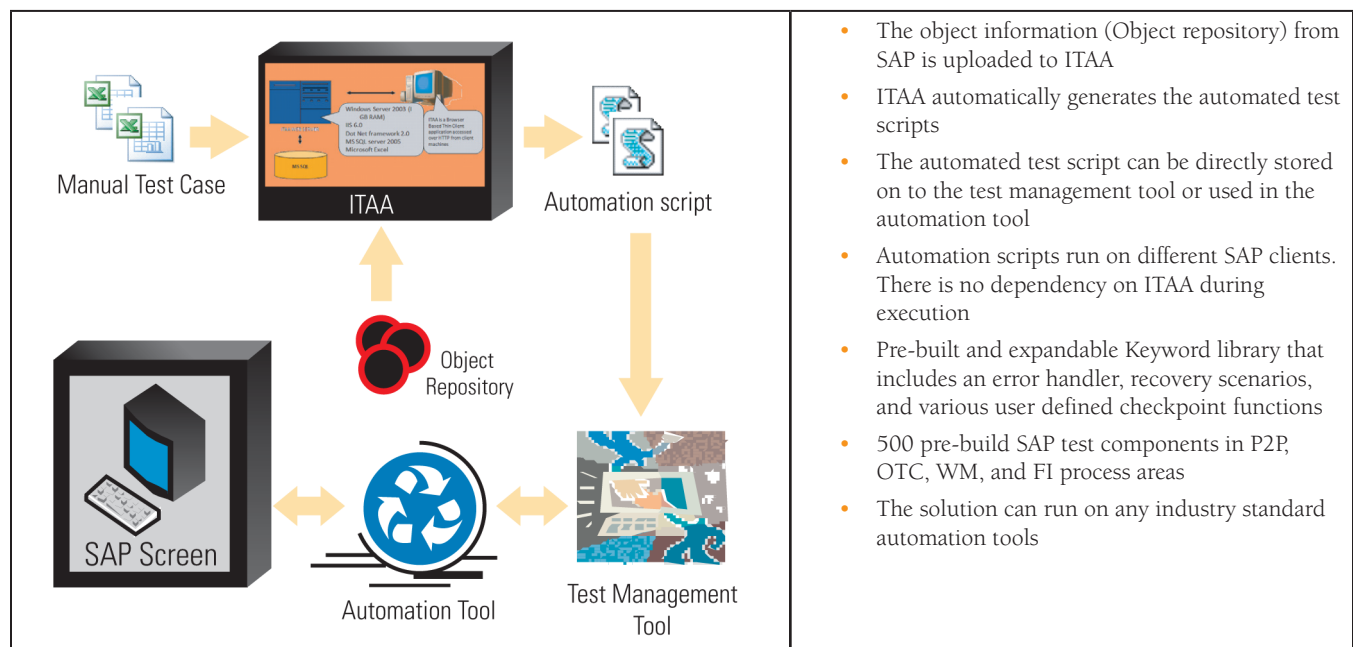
Manual Test Case

Windows Server 2003 (1 GB RAM)
IIS 6.0
Dot Net framework 3.0
MS SQL server 2005
Microsoft Excel

ITAA is a Browser Based Thin Client application accessed over HTTP from client machines

MS SQL

ITAA

Automation script

Object Repository

SAP Screen

Automation Tool

Test Management Tool

- The object information (Object repository) from SAP is uploaded to ITAA
- ITAA automatically generates the automated test scripts
- The automated test script can be directly stored on to the test management tool or used in the automation tool
- Automation scripts run on different SAP clients. There is no dependency on ITAA during execution
- Pre-built and expandable Keyword library that includes an error handler, recovery scenarios, and various user defined checkpoint functions
- 500 pre-build SAP test components in P2P, OTC, WM, and FI process areas
- The solution can run on any industry standard automation tools